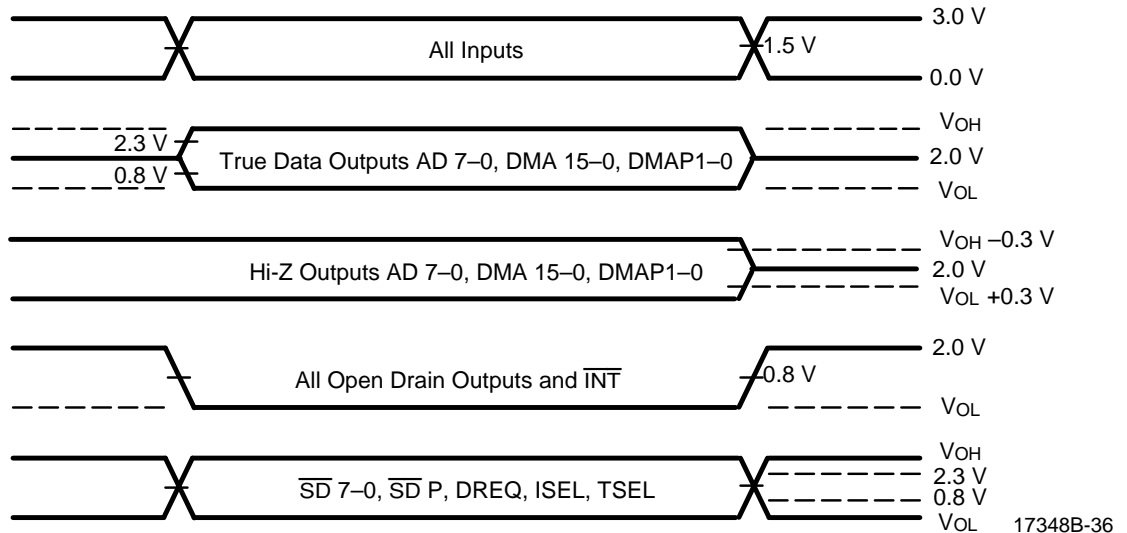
3.0 V
All Inputs
1.5 V
0.0 V

$V_{OH}$
2.3 V
True Data Outputs AD 7–0, DMA 15–0, DMAP1–0
2.0 V
0.8 V
$V_{OL}$

$V_{OH}$ –0.3 V
Hi-Z Outputs AD 7–0, DMA 15–0, DMAP1–0
2.0 V
$V_{OL}$ +0.3 V

2.0 V
All Open Drain Outputs and $\overline{INT}$
0.8 V
$V_{OL}$

$V_{OH}$
$\overline{SD}$ 7–0, $\overline{SD}$ P, DREQ, ISEL, TSEL
2.3 V
0.8 V
$V_{OL}$

17348B-36